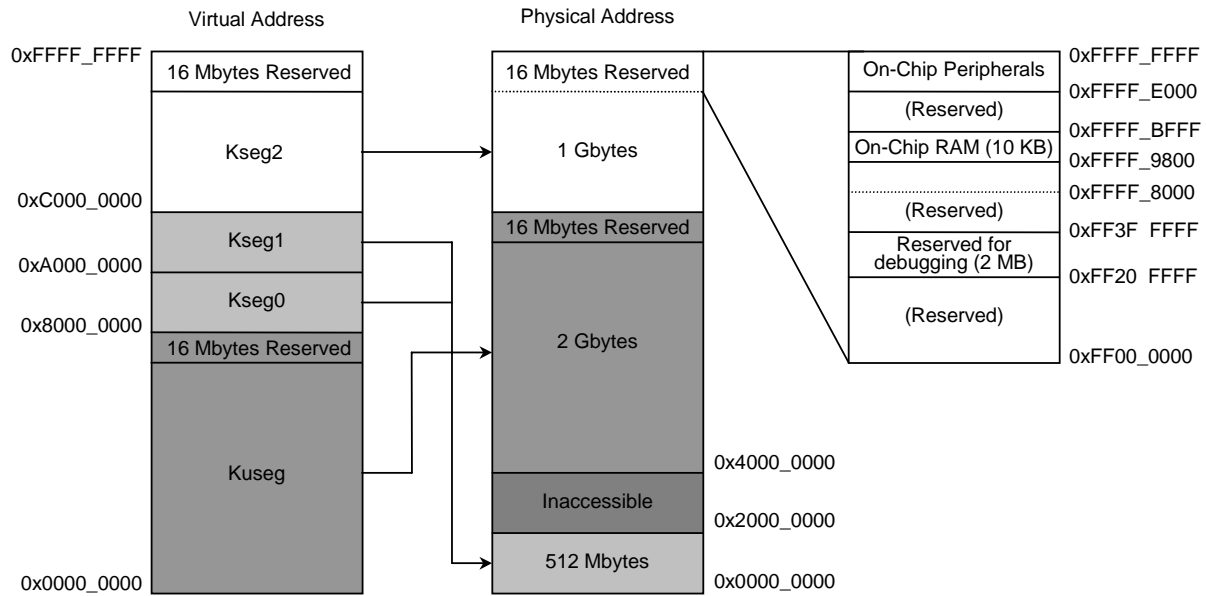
Virtual Address

Physical Address

0xFFFF_FFFF

16 Mbytes Reserved

Kseg2

0xC000_0000

Kseg1

0xA000_0000

Kseg0

0x8000_0000

16 Mbytes Reserved

Kuseg

0x0000_0000

16 Mbytes Reserved

1 Gbytes

16 Mbytes Reserved

2 Gbytes

0x4000_0000

Inaccessible

0x2000_0000

512 Mbytes

0x0000_0000

On-Chip Peripherals

(Reserved)

On-Chip RAM (10 KB)

(Reserved)

Reserved for debugging (2 MB)

(Reserved)

0xFFFF_FFFF

0xFFFF_E000

0xFFFF_BFFF

0xFFFF_9800

0xFFFF_8000

0xFF3F FFFF

0xFF20 FFFF

0xFF00_0000